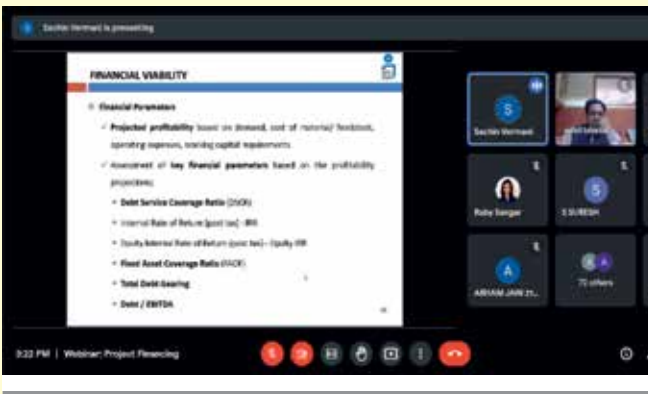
Sachin Vermani is presenting

FINANCIAL VIABILITY

Financial Parameters

✓ Projected profitability based on demand, cost of material/ feedstock, operating expenses, working capital requirements

✓ Assessment of key financial parameters based on the profitability projections:

• Debt Service Coverage Ratio (DSCR)

• Internal Rate of Return (post tax) - IRR

• Equity Internal Rate of Return (post tax) – Equity IRR

• Fixed Asset Coverage Ratio (FACR)

• Total Debt Gearing

• Debt / EBITDA

Sachin Vermani

Ruby Sangar

S SURESH

ARHAM JAIN 21...

72 others

3:22 PM | Webinar: Project Financing